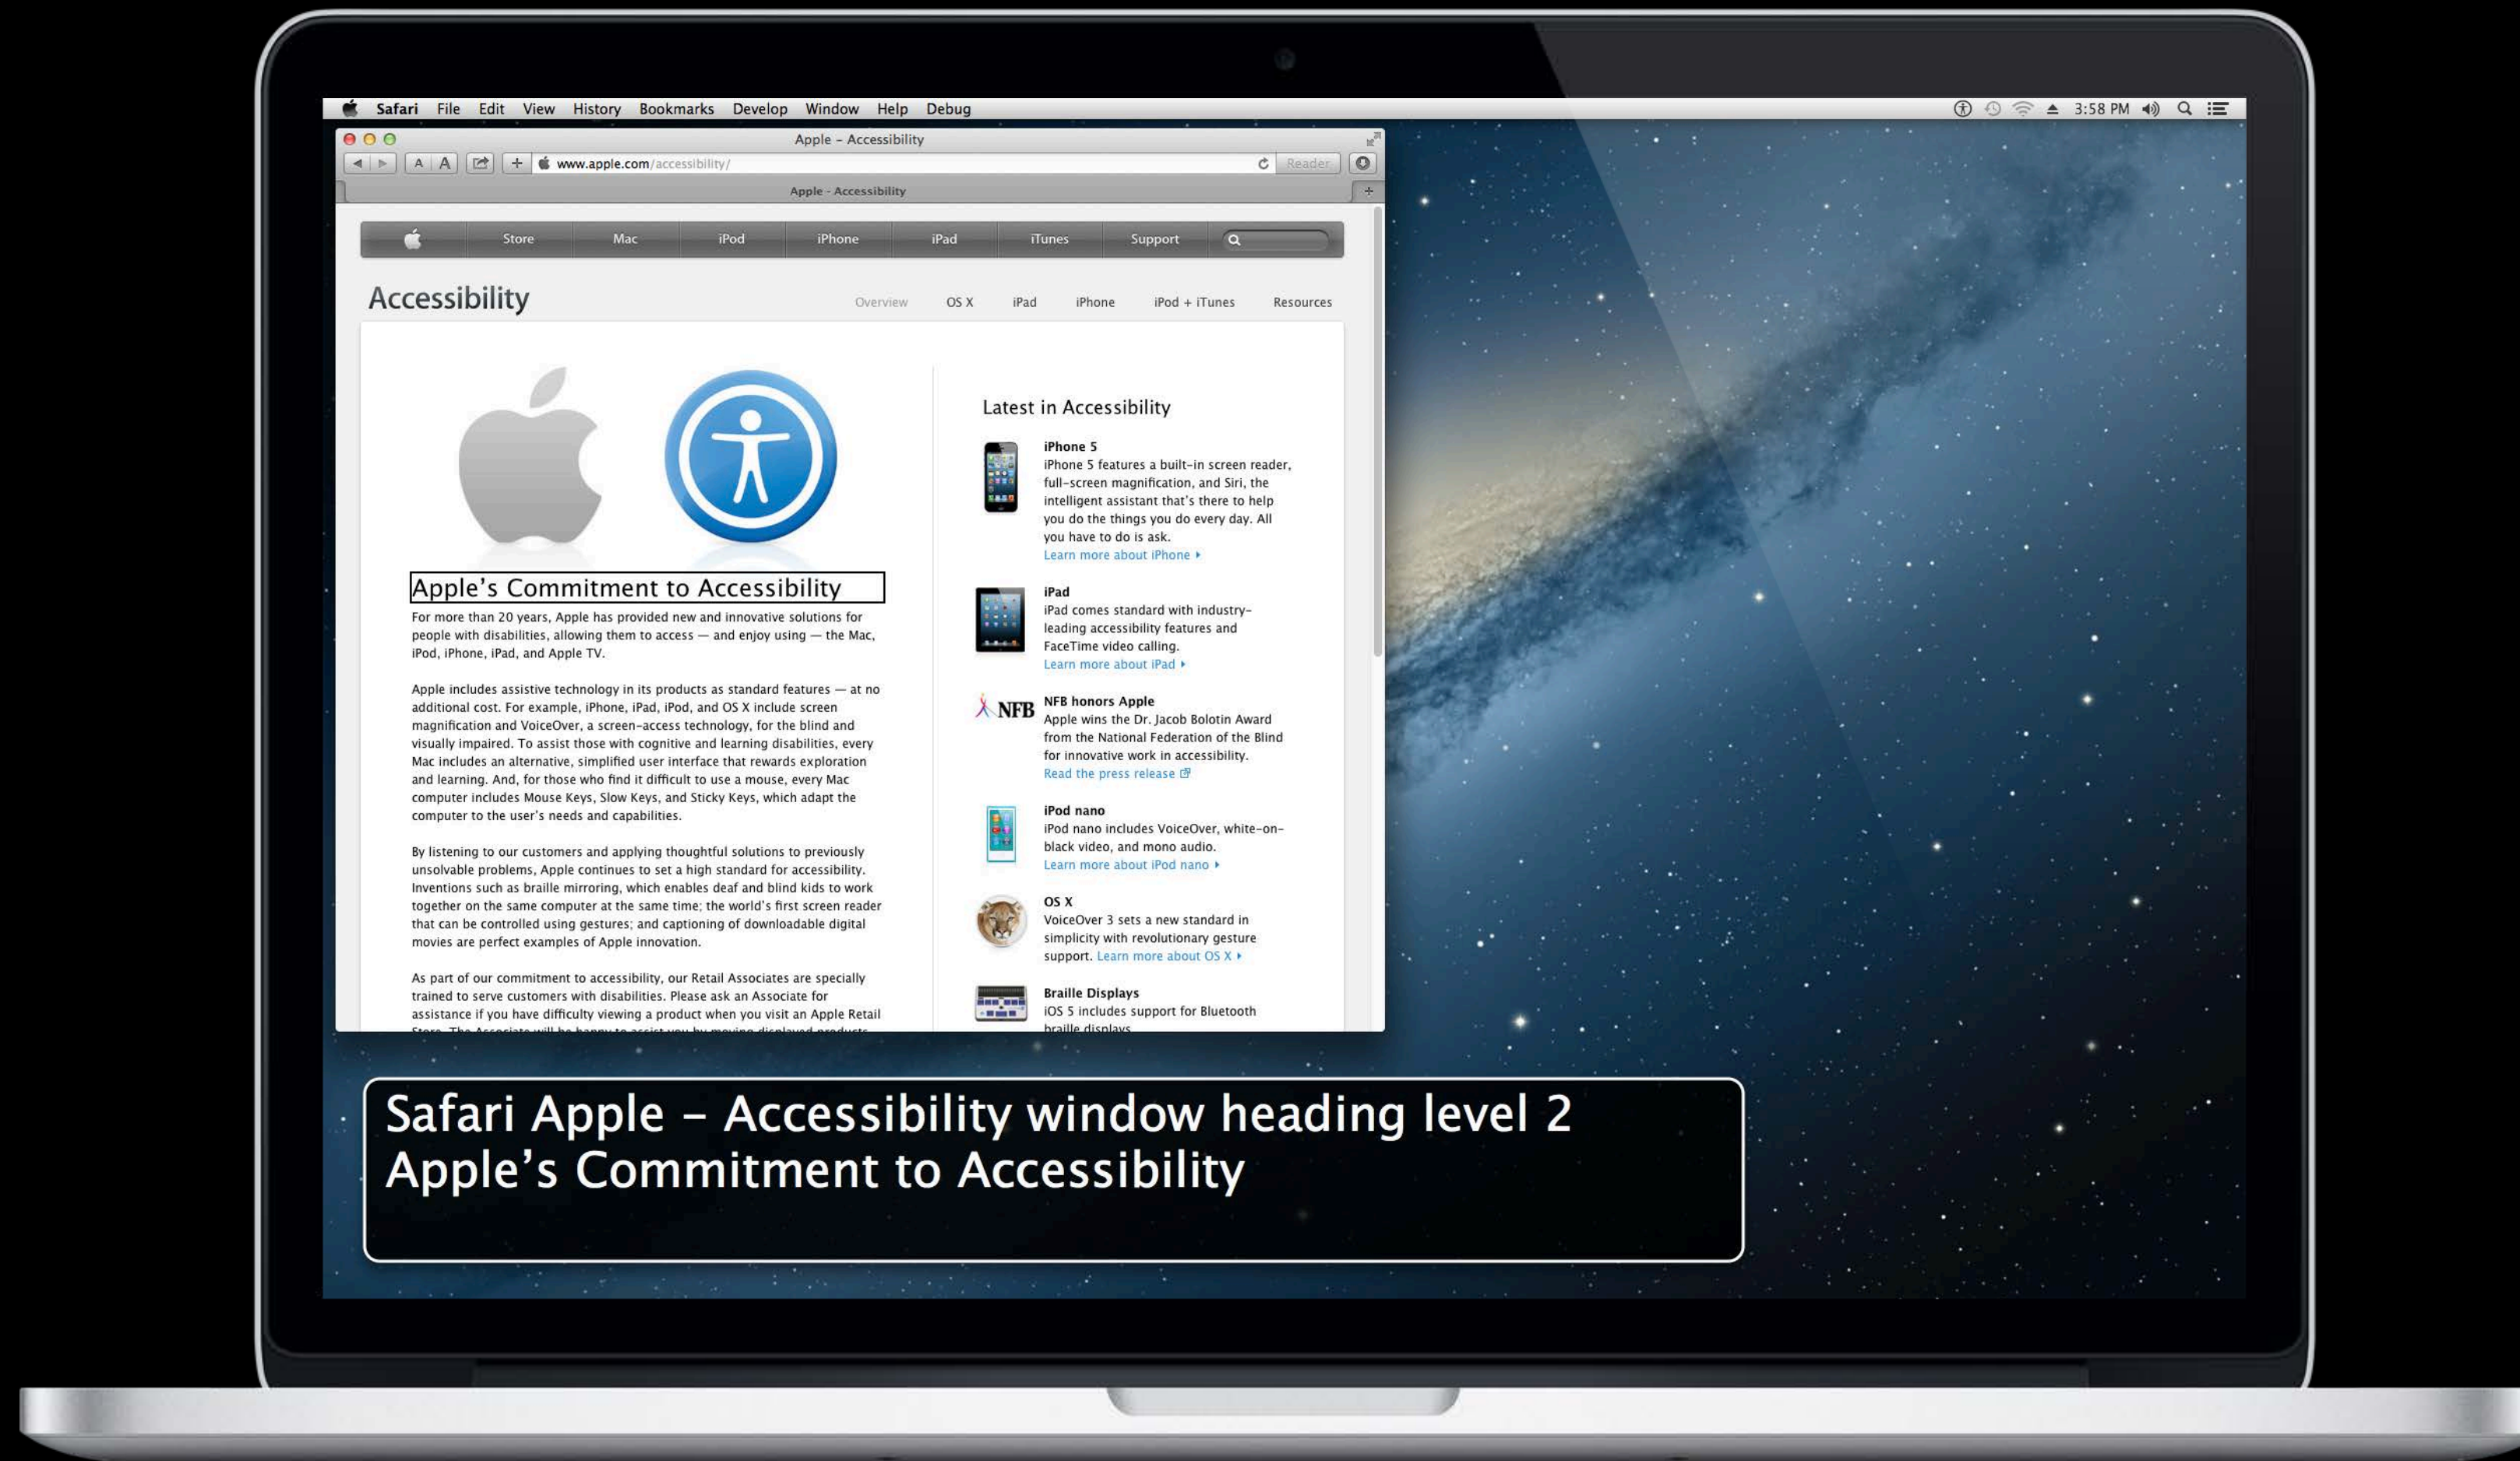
Safari File Edit View History Bookmarks Develop Window Help Debug

3:58 PM

Apple – Accessibility

www.apple.com/accessibility/

Reader

Apple - Accessibility

Store Mac iPod iPhone iPad iTunes Support

Accessibility

Overview OS X iPad iPhone iPod + iTunes Resources

Apple's Commitment to Accessibility

For more than 20 years, Apple has provided new and innovative solutions for people with disabilities, allowing them to access — and enjoy using — the Mac, iPod, iPhone, iPad, and Apple TV.

Apple includes assistive technology in its products as standard features — at no additional cost. For example, iPhone, iPad, iPod, and OS X include screen magnification and VoiceOver, a screen-access technology, for the blind and visually impaired. To assist those with cognitive and learning disabilities, every Mac includes an alternative, simplified user interface that rewards exploration and learning. And, for those who find it difficult to use a mouse, every Mac computer includes Mouse Keys, Slow Keys, and Sticky Keys, which adapt the computer to the user's needs and capabilities.

By listening to our customers and applying thoughtful solutions to previously unsolvable problems, Apple continues to set a high standard for accessibility. Inventions such as braille mirroring, which enables deaf and blind kids to work together on the same computer at the same time; the world's first screen reader that can be controlled using gestures; and captioning of downloadable digital movies are perfect examples of Apple innovation.

As part of our commitment to accessibility, our Retail Associates are specially trained to serve customers with disabilities. Please ask an Associate for assistance if you have difficulty viewing a product when you visit an Apple Retail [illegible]

Latest in Accessibility

iPhone 5
iPhone 5 features a built-in screen reader, full-screen magnification, and Siri, the intelligent assistant that's there to help you do the things you do every day. All you have to do is ask.
Learn more about iPhone

iPad
iPad comes standard with industry-leading accessibility features and FaceTime video calling.
Learn more about iPad

NFB
NFB honors Apple
Apple wins the Dr. Jacob Bolotin Award from the National Federation of the Blind for innovative work in accessibility.
Read the press release

iPod nano
iPod nano includes VoiceOver, white-on-black video, and mono audio.
Learn more about iPod nano

OS X
VoiceOver 3 sets a new standard in simplicity with revolutionary gesture support. Learn more about OS X

Braille Displays
iOS 5 includes support for Bluetooth braille displays.

Safari Apple – Accessibility window heading level 2 Apple's Commitment to Accessibility